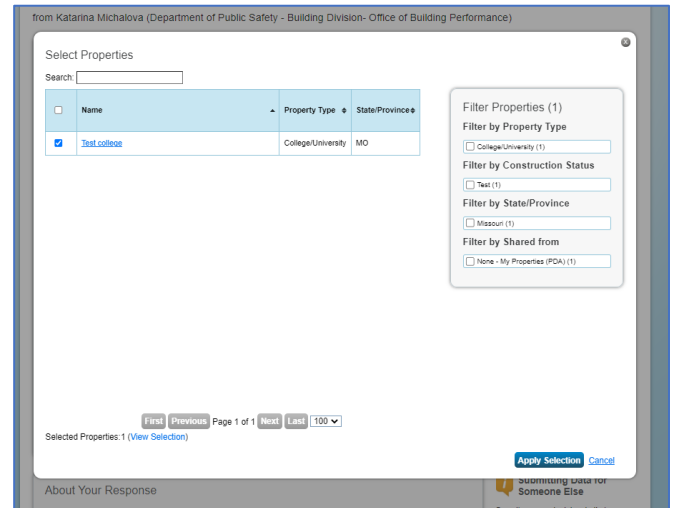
from Katarina Michalova (Department of Public Safety - Building Division- Office of Building Performance)

Select Properties

Search:

| | Name | Property Type | State/Province |
|---|---|---|---|
| ☑ | Test college | College/University | MO |

Filter Properties (1)

Filter by Property Type

College/University (1)

Filter by Construction Status

Test (1)

Filter by State/Province

Missouri (1)

Filter by Shared from

None - My Properties (PDA) (1)

First Previous Page 1 of 1 Next Last 100

Selected Properties:1 (View Selection)

Apply Selection Cancel

About Your Response

Submitting Data for Someone Else